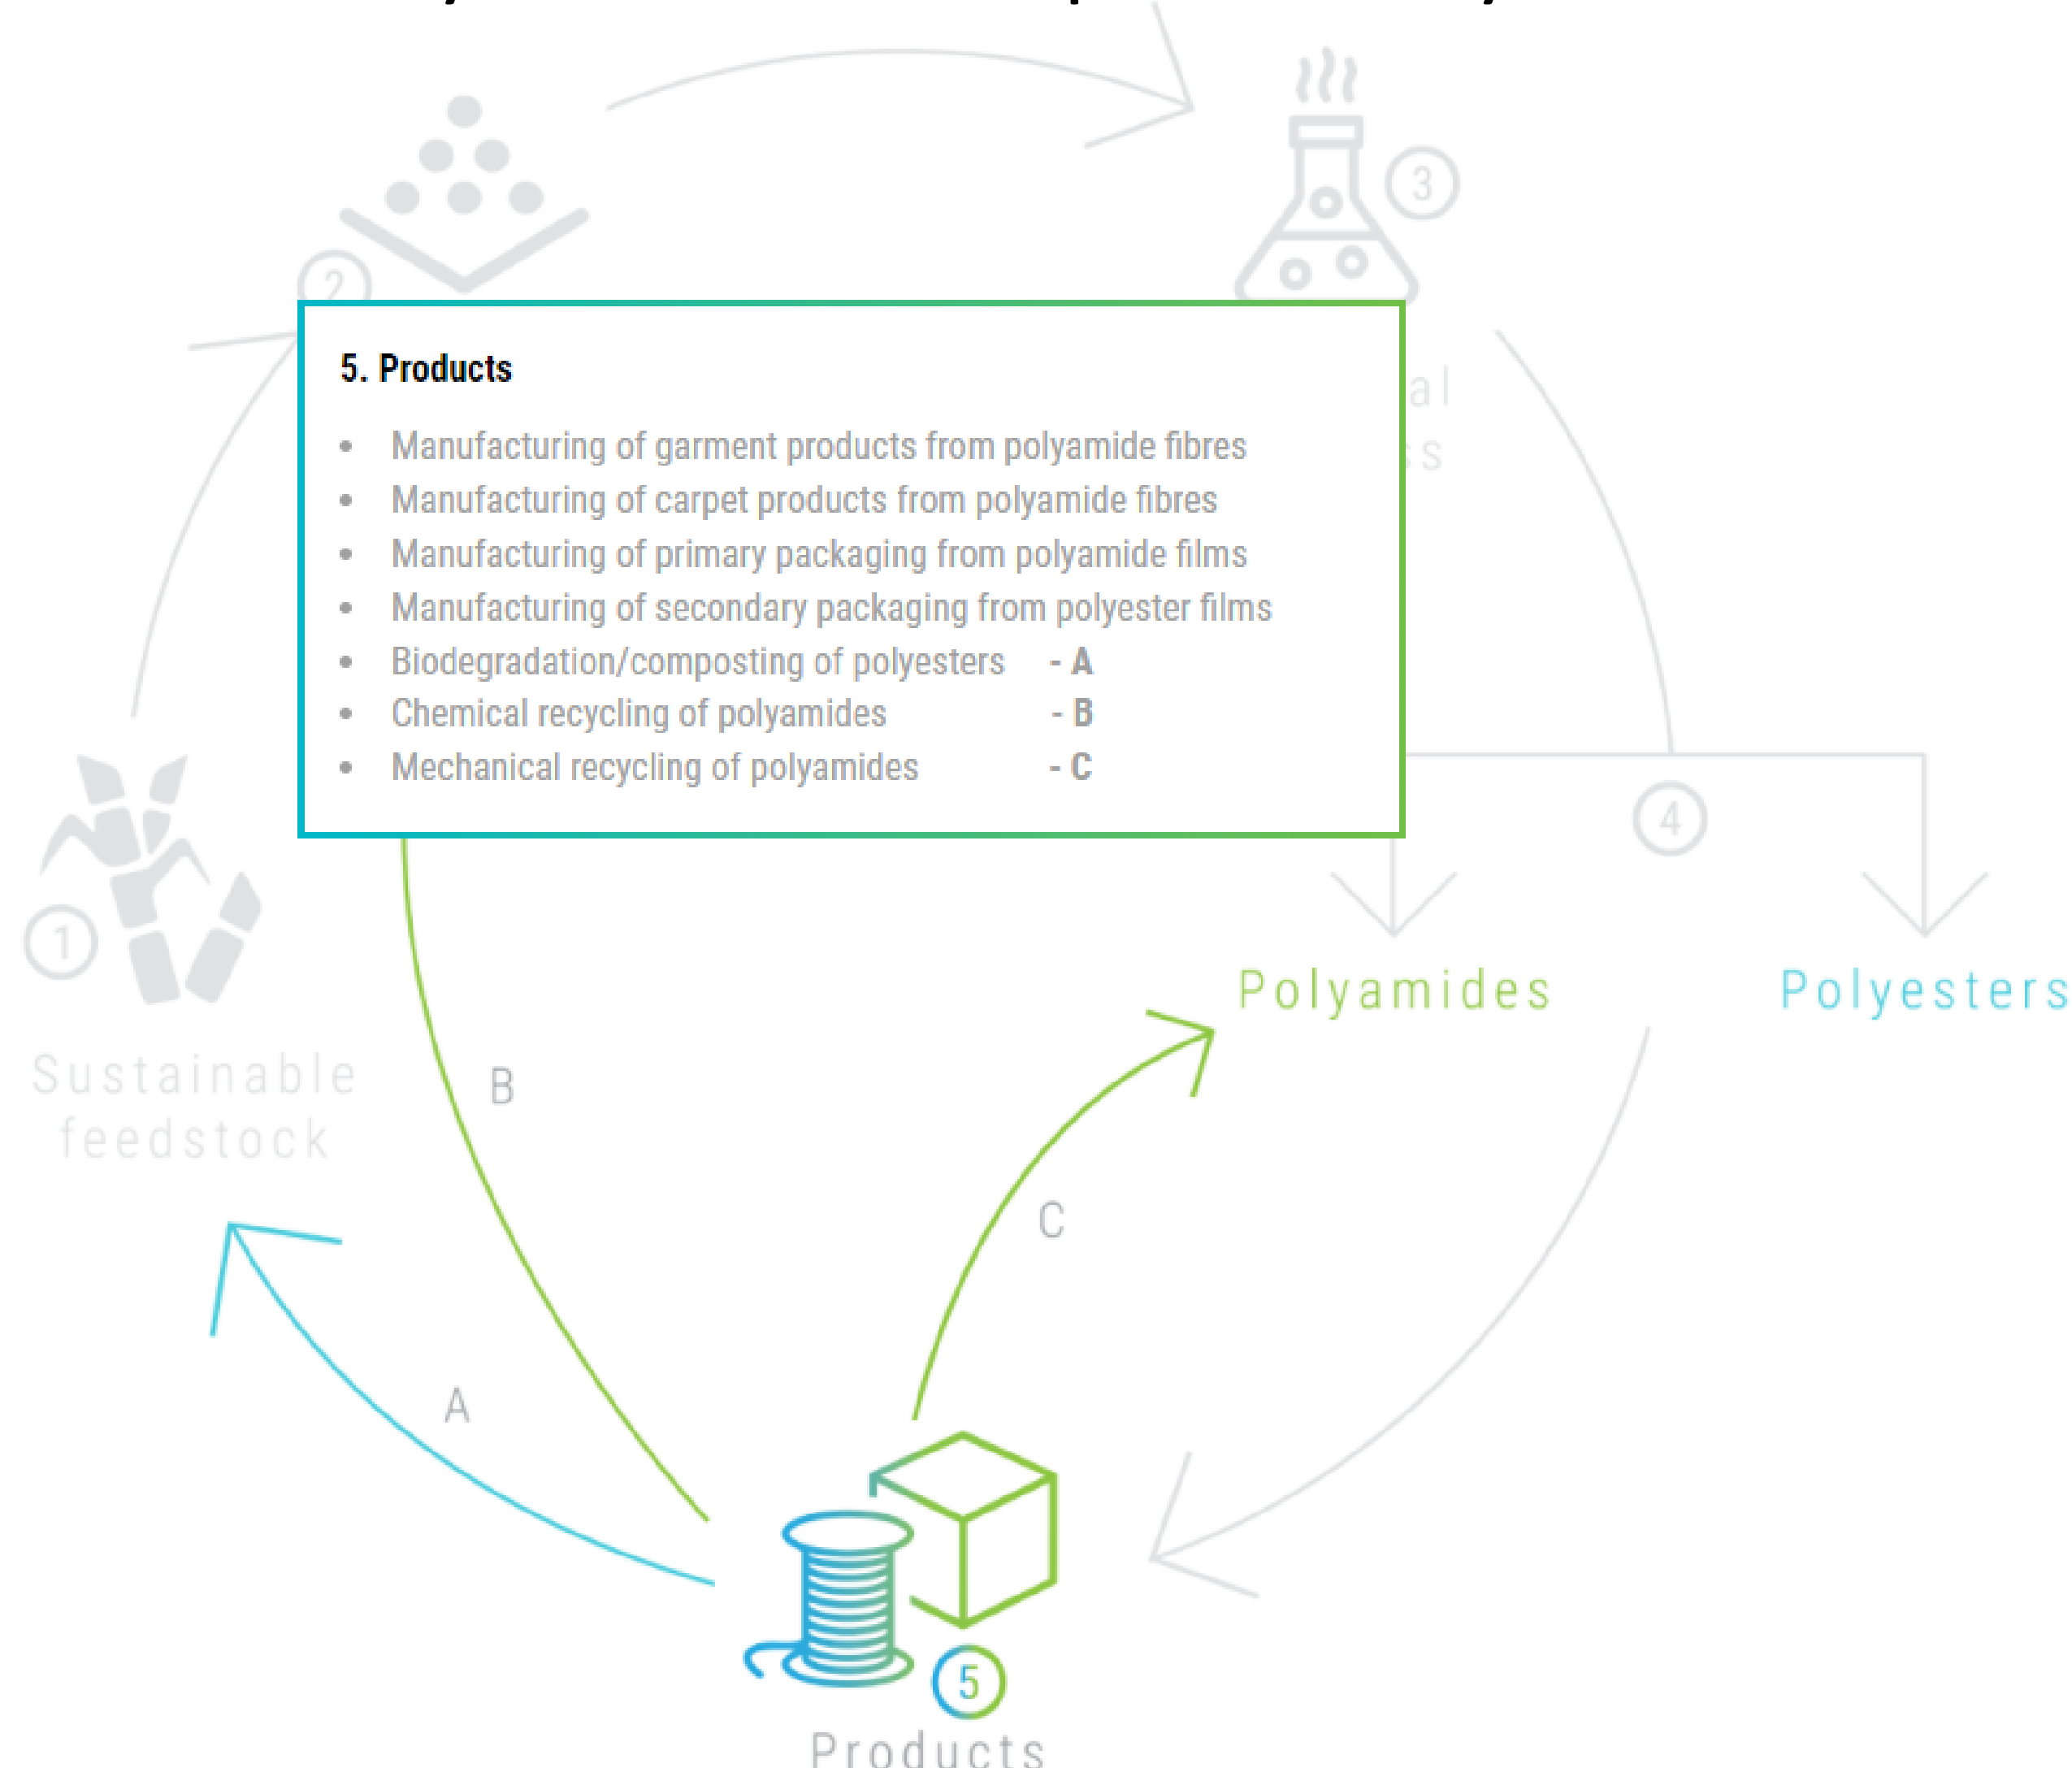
5. Products

- Manufacturing of garment products from polyamide fibres
- Manufacturing of carpet products from polyamide fibres
- Manufacturing of primary packaging from polyamide films
- Manufacturing of secondary packaging from polyester films
- Biodegradation/composting of polyesters - A
- Chemical recycling of polyamides - B
- Mechanical recycling of polyamides - C

2

3

al
s

4

1

Sustainable feedstock

Polyamides

Polyesters

B

C

A

5

Products